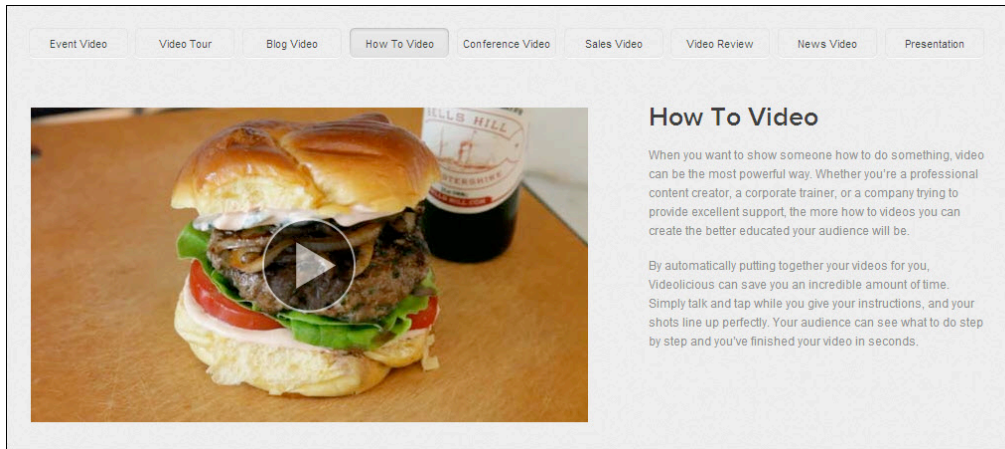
Event Video | Video Tour | Blog Video | How To Video | Conference Video | Sales Video | Video Review | News Video | Presentation

ELLS HILL
ESTERSHIRE

How To Video

When you want to show someone how to do something, video can be the most powerful way. Whether you're a professional content creator, a corporate trainer, or a company trying to provide excellent support, the more how to videos you can create the better educated your audience will be.

By automatically putting together your videos for you, Videolicious can save you an incredible amount of time. Simply talk and tap while you give your instructions, and your shots line up perfectly. Your audience can see what to do step by step and you've finished your video in seconds.